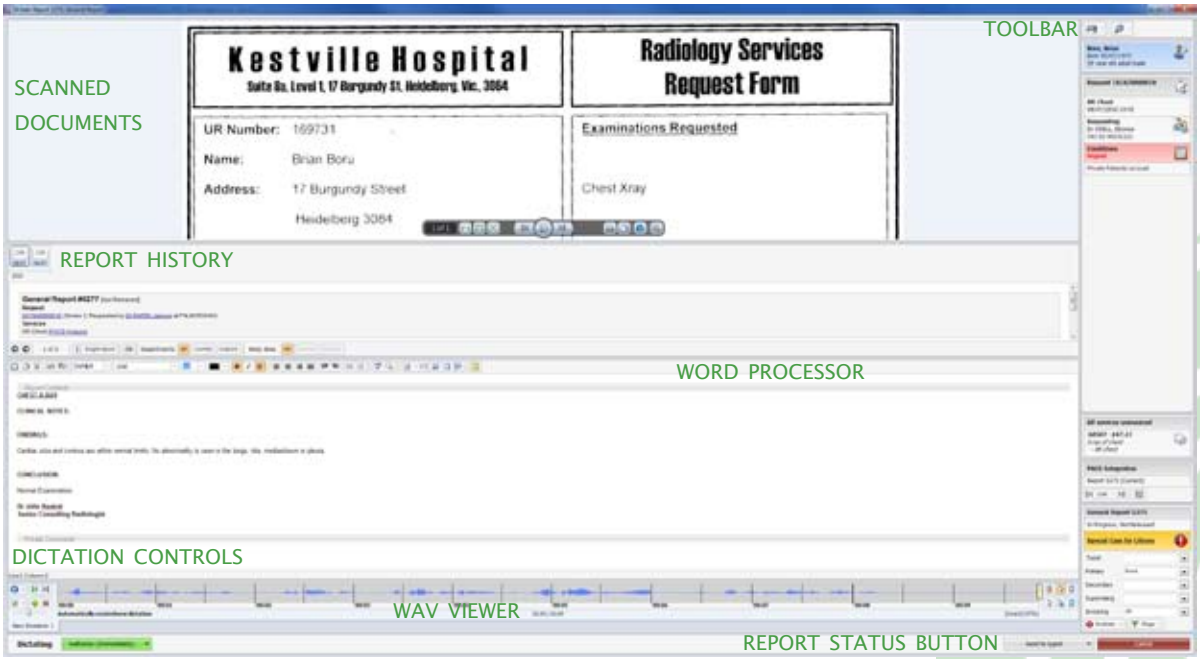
TOOLBAR

SCANNED DOCUMENTS

Kestville Hospital
Suite 8a, Level 1, 17 Burgundy St, Heidelberg, Vic., 3084

Radiology Services Request Form

UR Number: 169731

Name: Brian Boru

Address: 17 Burgundy Street

Heidelberg 3084

Examinations Requested

Chest Xray

REPORT HISTORY

General Report #6277

WORD PROCESSOR

CHEST X-RAY

CLINICAL NOTES:

FINDINGS:

CONCLUSION:

Normal Examination

DICTATION CONTROLS

WAV VIEWER

REPORT STATUS BUTTON

Dictating